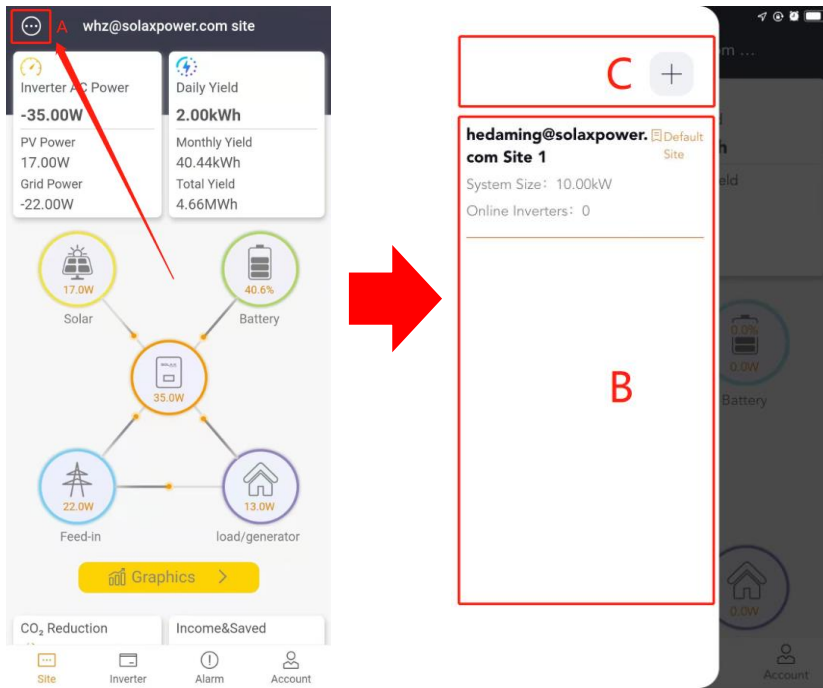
A whz@solaxpower.com site

Inverter AC Power
-35.00W
PV Power
17.00W
Grid Power
-22.00W

Daily Yield
2.00kWh
Monthly Yield
40.44kWh
Total Yield
4.66MWh

17.0W
Solar

40.6%
Battery

35.0W

22.0W
Feed-in

13.0W
load/generator

Graphics >

$CO_2$ Reduction

Income&Saved

Site Inverter Alarm Account

C +

hedaming@solaxpower.com Site 1
Default Site
System Size：10.00kW
Online Inverters：0

B

m ...
h
eld
0.0%
0.0W
Battery
0.0W
Account